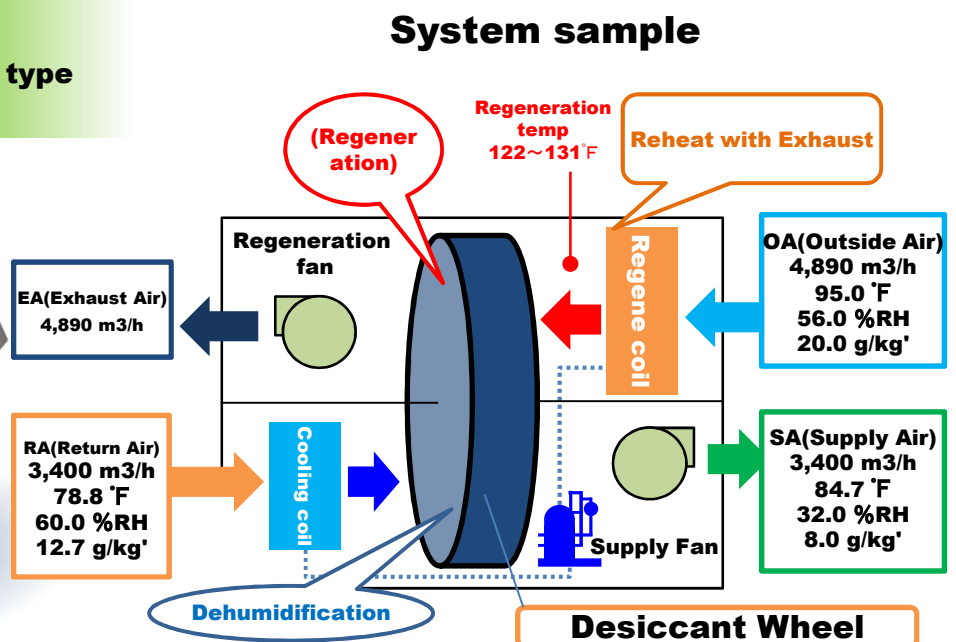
type

System sample

(Regeneration)

Regeneration temp 122～131˚F

Reheat with Exhaust

Regeneration fan

OA(Outside Air)
4,890 m3/h
95.0 ˚F
56.0 %RH
20.0 g/kg'

EA(Exhaust Air)
4,890 m3/h

Regene coil

RA(Return Air)
3,400 m3/h
78.8 ˚F
60.0 %RH
12.7 g/kg'

Cooling coil

SA(Supply Air)
3,400 m3/h
84.7 ˚F
32.0 %RH
8.0 g/kg'

Supply Fan

Dehumidification

Desiccant Wheel